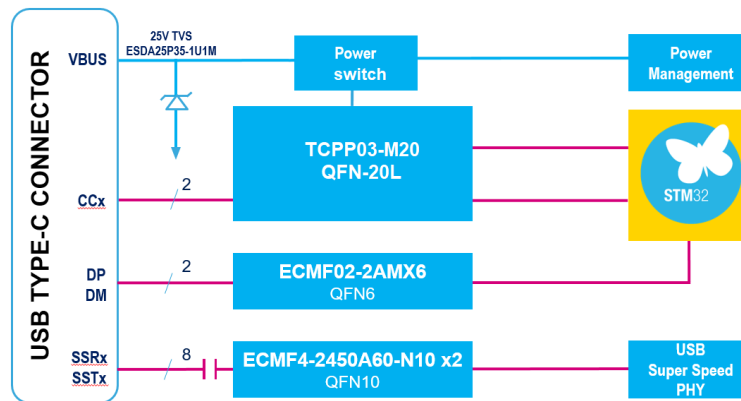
USB TYPE-C CONNECTOR

VBUS

25V TVS
ESDA25P35-1U1M

Power switch

Power Management

TCPP03-M20
QFN-20L

STM32

CCx

2

DP
DM

2

ECMF02-2AMX6
QFN6

SSRx
SSTx

8

ECMF4-2450A60-N10 x2
QFN10

USB
Super Speed
PHY